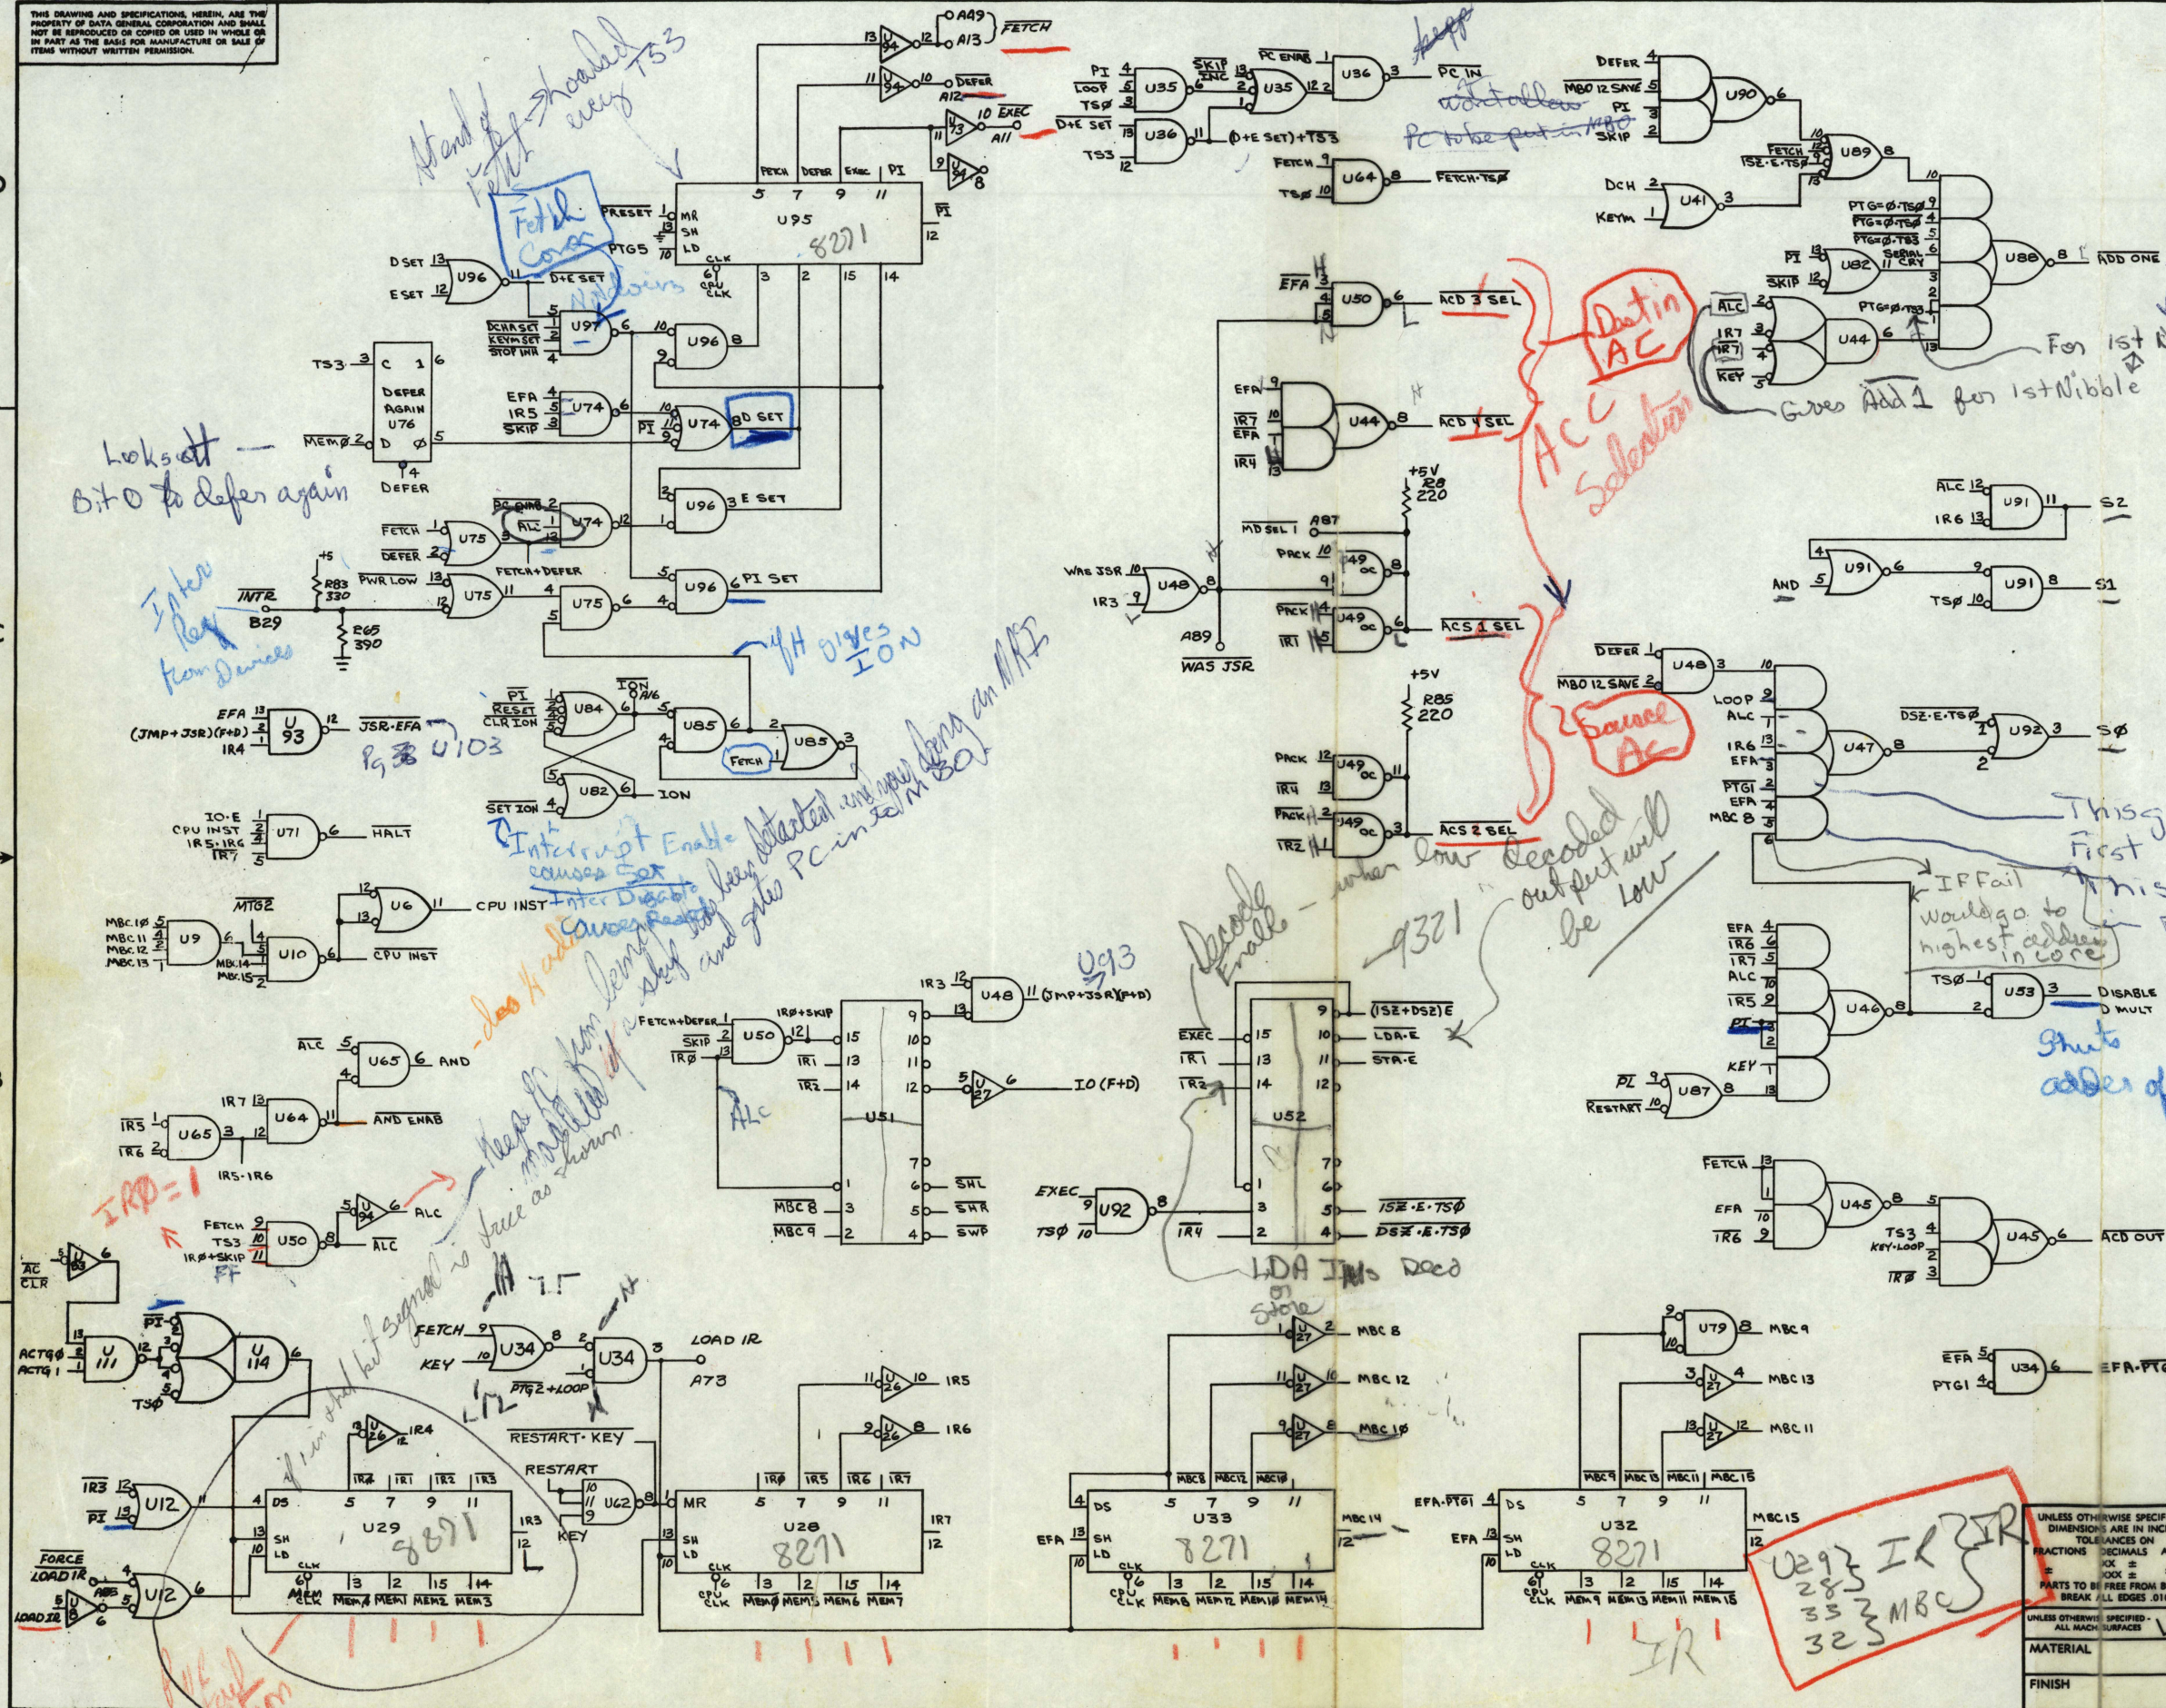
THIS DRAWING AND SPECIFICATIONS, HEREIN, ARE THE PROPERTY OF DATA GENERAL CORPORATION AND SHALL NOT BE REPRODUCED OR COPIED OR USED IN WHOLE OR IN PART AS THE BASIS FOR MANUFACTURE OR SALE OF ITEMS WITHOUT WRITTEN PERMISSION.

Start of Fetch - should be every TS3

Fetch Cancel

Wanders

U95 8271

PRESET MR SH LD CLK CPU CLK

FETCH DEFER EXEC PI

AA9 A13 FETCH

DEFER A12 EXEC A11

D SET E SET U96 PTG5

DCH ASET KEY ASET STOP INH U97

D+E SET

TS3 C DEFER AGAIN U76 D DEFER

MEMØ

EFA IR5 SKIP U74

PI U74 D SET

U96 E SET

FETCH DEFER U75

DCHNNL ALC U74

FETCH+DEFER

PWR LOW U75 U75

U96 PI SET

Looks at Bit 0 to defer again

Inter Req from Devices

INTR B29 R83 330 R65 390 +5

EFA (JMP+JSR)(F+D) IR4 U93 JSR·EFA

Pg 8 U103

PI RESET CLR ION U84 ION A16 U85 U85 FETCH U82 ION SET ION

4H gives ION

Interrupt Enable causes Set
Inter Disable causes Reset

IO·E CPU INST IR5·IR6 IR7 U71 HALT

MTG2 MBC10 MBC11 MBC12 MBC13 U9 MBC14 MBC15 U10 U6 CPU INST CPU INST

Interrupt has been detected and you are doing an MRI skip and gates PC into MBO

does it ... keeps IR from being ... if ... modified ... that signal is true as shown.

ALC U65 AND

IR7 IR5 IR6 U65 U64 AND ENAB IR5·IR6

IRØ = 1

FETCH TS3 IRØ+SKIP U50 FF U94 ALC ALC

AC CLR ACTG0 ACTG1 U111 PI U114 TSØ

FETCH KEY U34 PTG2+LOOP U34 LOAD IR A73

IR3 PI U12 FORCE LOAD IR LOAD IR U12

U26 IR4

DS SH LD CLK U29 8271 MEM0 MEM1 MEM2 MEM3 IRØ IR1 IR2 IR3

RESTART·KEY RESTART U62 KEY

MR SH LD CPU CLK U28 8271 MEM4 MEM5 MEM6 MEM7 IR5 IR6 IR7 IRØ IR1 IR2

U26 IR5 U26 IR6

FETCH+DEFER IRØ+SKIP SKIP IRØ U50 IR1 IR2 U51 ALC MBC8 MBC9 SHL SHR SWP

IR3 U48 (JMP+JSR)(F+D) U27 IO(F+D)

U93

EXEC U92 TSØ

EXEC IR1 IR2 U52 IR4 (ISZ+DSZ)E LDA·E STA·E ISZ·E·TSØ DSZ·E·TSØ

9321 Decode Enable - when low Decoded output will be low

LDA Into Decd or Store

U27 MBC8 U27 MBC12 U27 MBC10

DS SH LD CLK U33 8271 MBC8 MBC12 MBC10 MBC14 MEM8 MEM12 MEM10 MEM14 EFA

EFA·PTG1 EFA DS SH LD CLK U32 8271 MBC9 MBC13 MBC11 MBC15 MEM9 MEM13 MEM11 MEM15

U79 MBC9 U27 MBC13 U27 MBC11

U29 IR
28
33
32 } MBC

IR

PI LOOP TSØ U35 D+E SET TS3 U36 SKIP INC U35 PC ENAB U36 PC IN (D+E SET)+TS3

FETCH TSØ U64 FETCH·TSØ

EFA U50 ACD 3 SEL

EFA IR7 EFA IR4 U44 ACD 4 SEL

Destin AC

ACC Selection

+5V R8 220 MD SEL 1 A87 PACK U49 OC PACK IR1 U49 OC ACS 1 SEL

WAS JSR IR3 U48 A89 WAS JSR

+5V R85 220 PACK IR4 U49 OC PACK IR2 U49 OC ACS 2 SEL

Source AC

DEFER MBO 12 SAVE PI SKIP U90

FETCH ISZ·E·TSØ U89

DCH KEYM U41

PTG=Ø·TSØ PTG=Ø·TSØ PTG=Ø·TS3 SERIAL CRY U82 PI SKIP

ALC IR7 IR7 KEY U44 PTG=Ø·TS3 U88 ADD ONE

For 1st N

Gives Add 1 for 1st Nibble

ALC IR6 U91 S2

AND U91 TSØ U91 S1

DEFER MBO 12 SAVE U48 LOOP ALC IR6 EFA PTG1 EFA MBC8 U47 DSZ·E·TSØ U92 SØ

This First This

IF Fail would go to highest address in core

EFA IR6 IR7 ALC PI KEY U46 TSØ U53 DISABLE MULT

Shuts adder off

PI RESTART U87

FETCH EFA IR6 U45 TS3 KEY·LOOP IRØ U45 ACD OUT

EFA PTG1 U34 EFA·PTG

UNLESS OTHERWISE SPECIFIED DIMENSIONS ARE IN INCHES TOLERANCES ON FRACTIONS DECIMALS .XX ± .XXX ± PARTS TO BE FREE FROM BURRS BREAK ALL EDGES .010

UNLESS OTHERWISE SPECIFIED ALL MACH. SURFACES

MATERIAL

FINISH